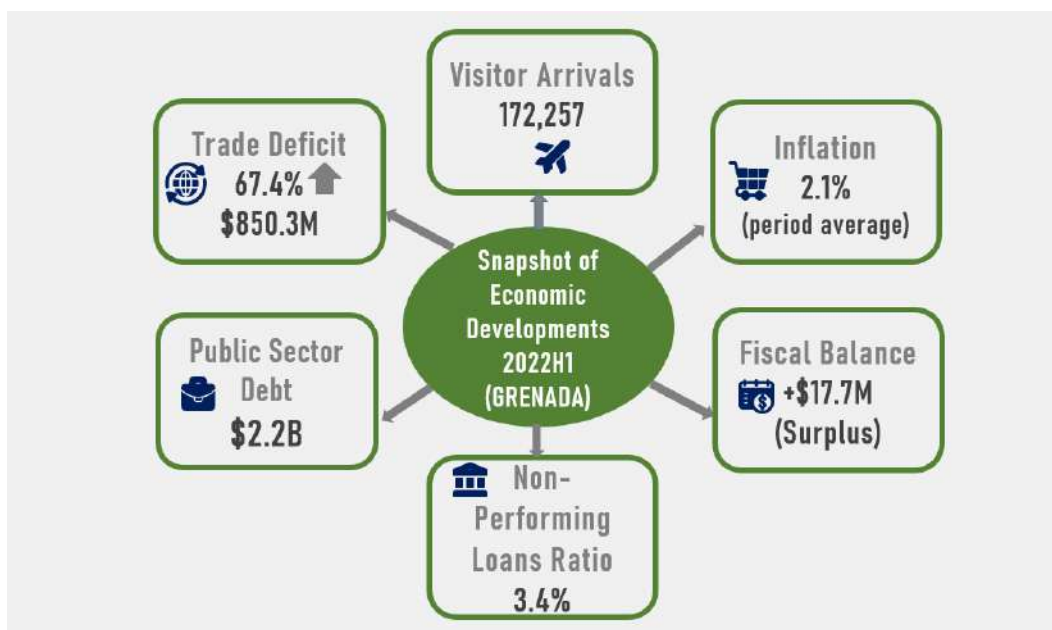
Visitor Arrivals
172,257

Trade Deficit
67.4%
$850.3M

Inflation
2.1%
(period average)

Snapshot of Economic Developments 2022H1 (GRENADA)

Public Sector Debt
$2.2B

Fiscal Balance
+$17.7M
(Surplus)

Non-Performing Loans Ratio
3.4%